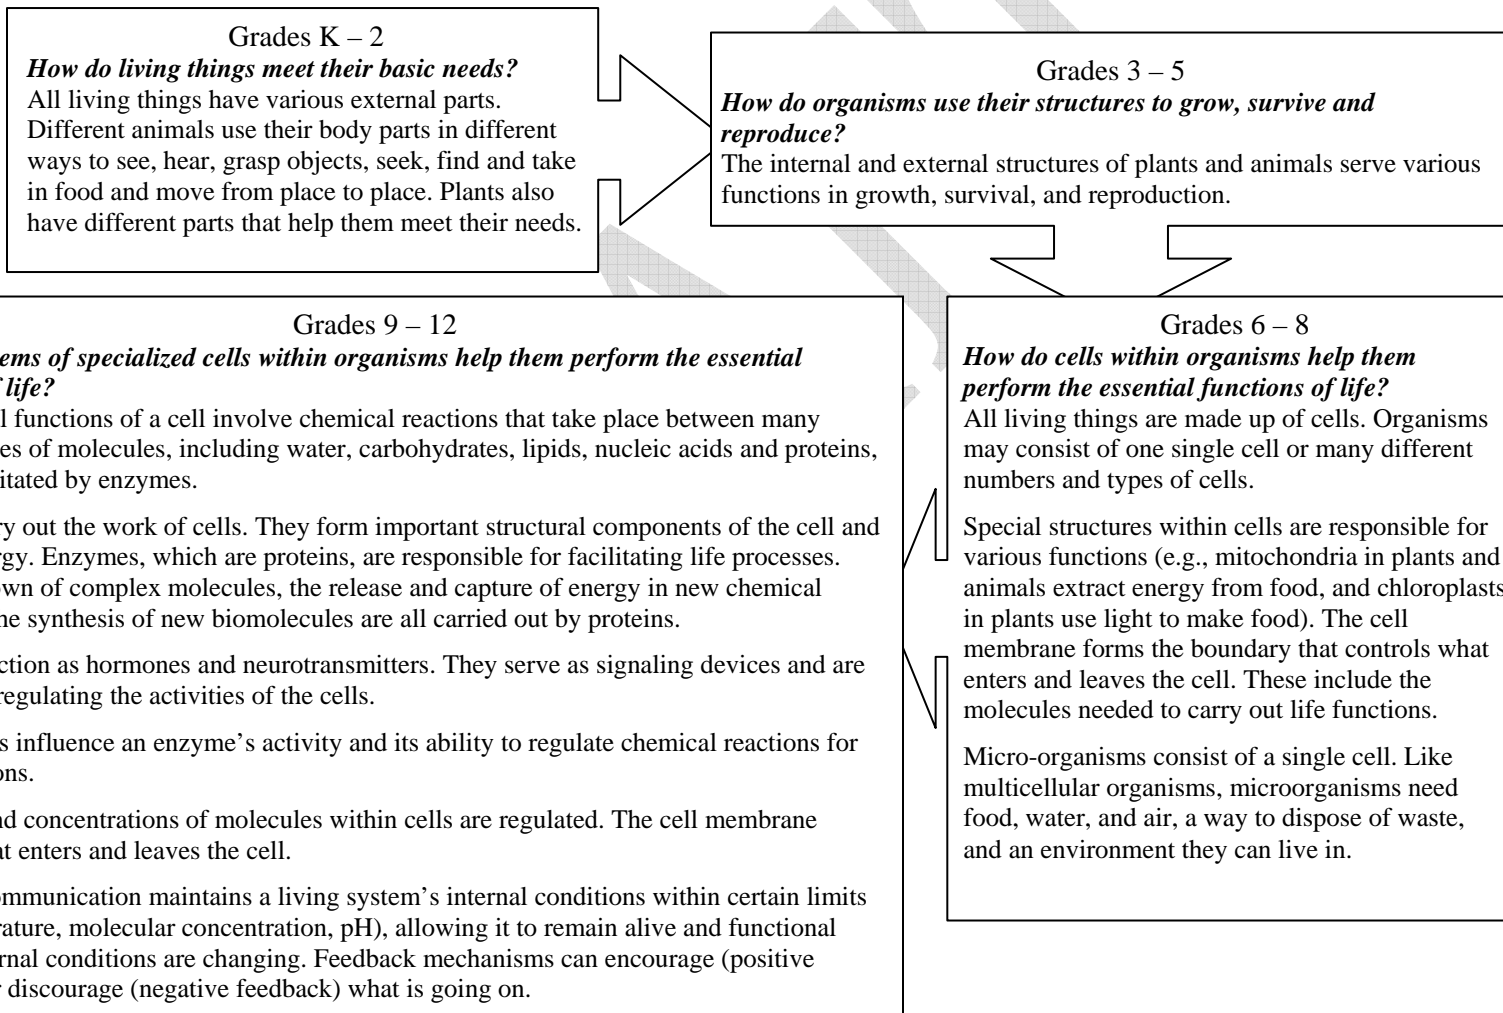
Grades K – 2
***How do living things meet their basic needs?***
All living things have various external parts. Different animals use their body parts in different ways to see, hear, grasp objects, seek, find and take in food and move from place to place. Plants also have different parts that help them meet their needs.

Grades 3 – 5
***How do organisms use their structures to grow, survive and reproduce?***
The internal and external structures of plants and animals serve various functions in growth, survival, and reproduction.

Grades 9 – 12
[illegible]***ems of specialized cells within organisms help them perform the essential*** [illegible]***f life?***
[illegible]l functions of a cell involve chemical reactions that take place between many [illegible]es of molecules, including water, carbohydrates, lipids, nucleic acids and proteins, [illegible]itated by enzymes.

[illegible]ry out the work of cells. They form important structural components of the cell and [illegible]rgy. Enzymes, which are proteins, are responsible for facilitating life processes. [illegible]own of complex molecules, the release and capture of energy in new chemical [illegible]he synthesis of new biomolecules are all carried out by proteins.

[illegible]ction as hormones and neurotransmitters. They serve as signaling devices and are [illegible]regulating the activities of the cells.

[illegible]s influence an enzyme's activity and its ability to regulate chemical reactions for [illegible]ons.

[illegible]nd concentrations of molecules within cells are regulated. The cell membrane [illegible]at enters and leaves the cell.

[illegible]ommunication maintains a living system's internal conditions within certain limits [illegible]rature, molecular concentration, pH), allowing it to remain alive and functional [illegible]rnal conditions are changing. Feedback mechanisms can encourage (positive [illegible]r discourage (negative feedback) what is going on.

Grades 6 – 8
***How do cells within organisms help them perform the essential functions of life?***
All living things are made up of cells. Organisms may consist of one single cell or many different numbers and types of cells.

Special structures within cells are responsible for various functions (e.g., mitochondria in plants and animals extract energy from food, and chloroplasts in plants use light to make food). The cell membrane forms the boundary that controls what enters and leaves the cell. These include the molecules needed to carry out life functions.

Micro-organisms consist of a single cell. Like multicellular organisms, microorganisms need food, water, and air, a way to dispose of waste, and an environment they can live in.